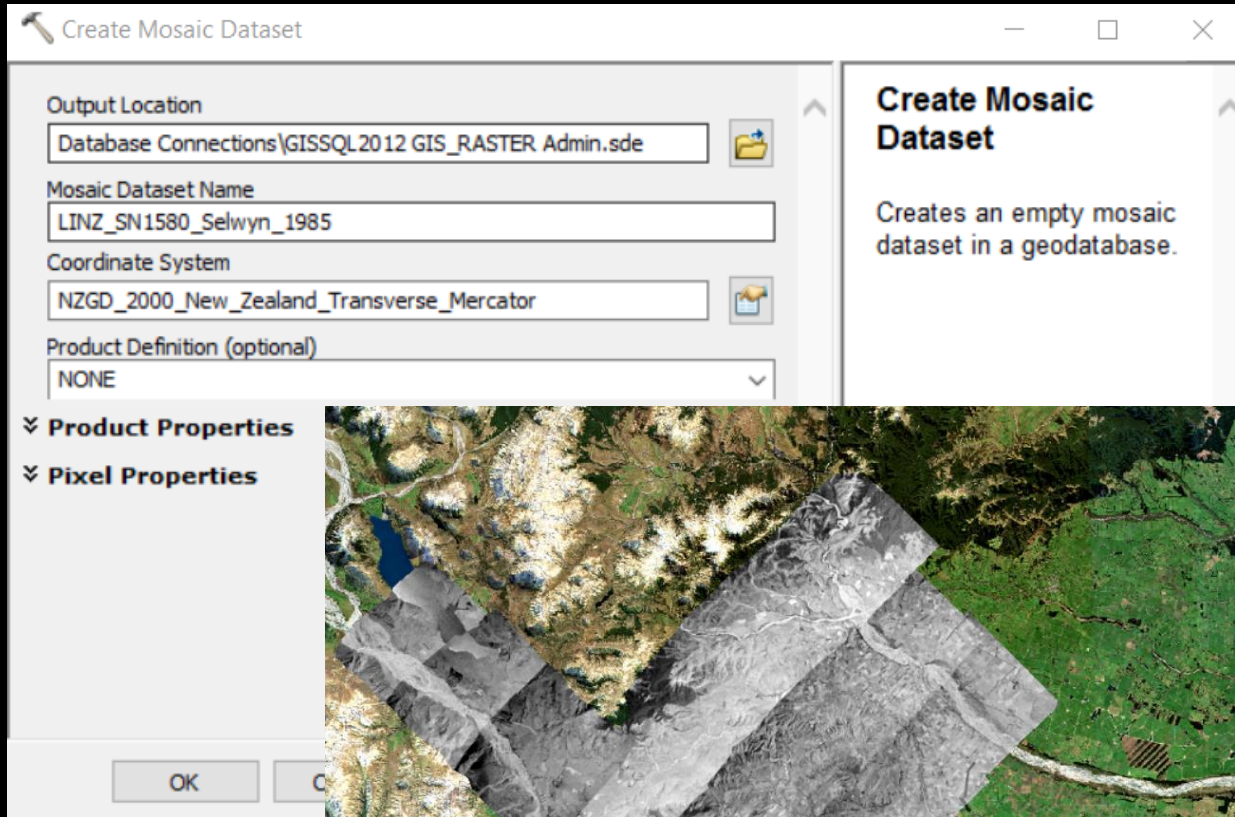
Create Mosaic Dataset

Output Location
Database Connections\GISSQL2012 GIS_RASTER Admin.sde

Mosaic Dataset Name
LINZ_SN1580_Selwyn_1985

Coordinate System
NZGD_2000_New_Zealand_Transverse_Mercator

Product Definition (optional)
NONE

Product Properties

Pixel Properties

OK

C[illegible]

Create Mosaic Dataset

Creates an empty mosaic dataset in a geodatabase.